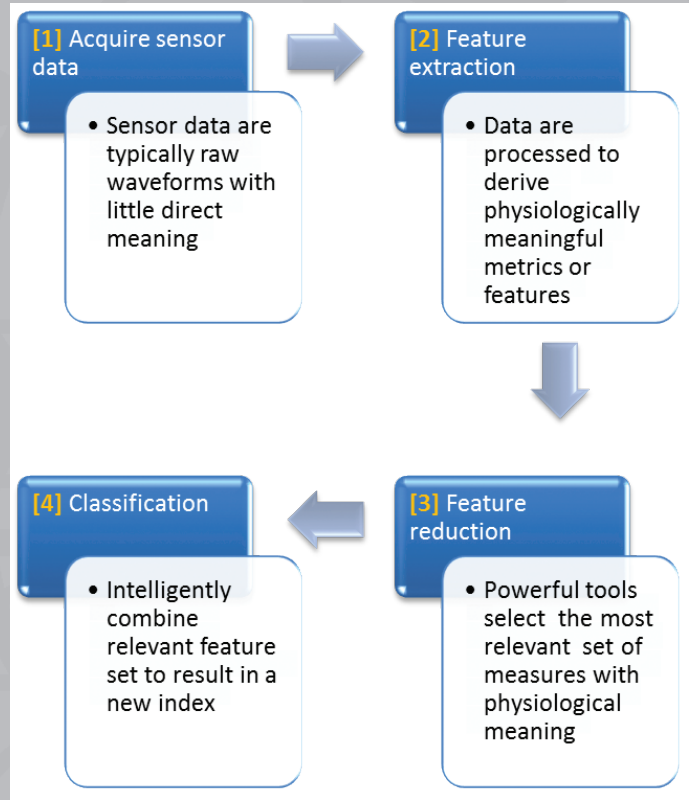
[1] Acquire sensor data

• Sensor data are typically raw waveforms with little direct meaning

[2] Feature extraction

• Data are processed to derive physiologically meaningful metrics or features

[3] Feature reduction

• Powerful tools select the most relevant set of measures with physiological meaning

[4] Classification

• Intelligently combine relevant feature set to result in a new index